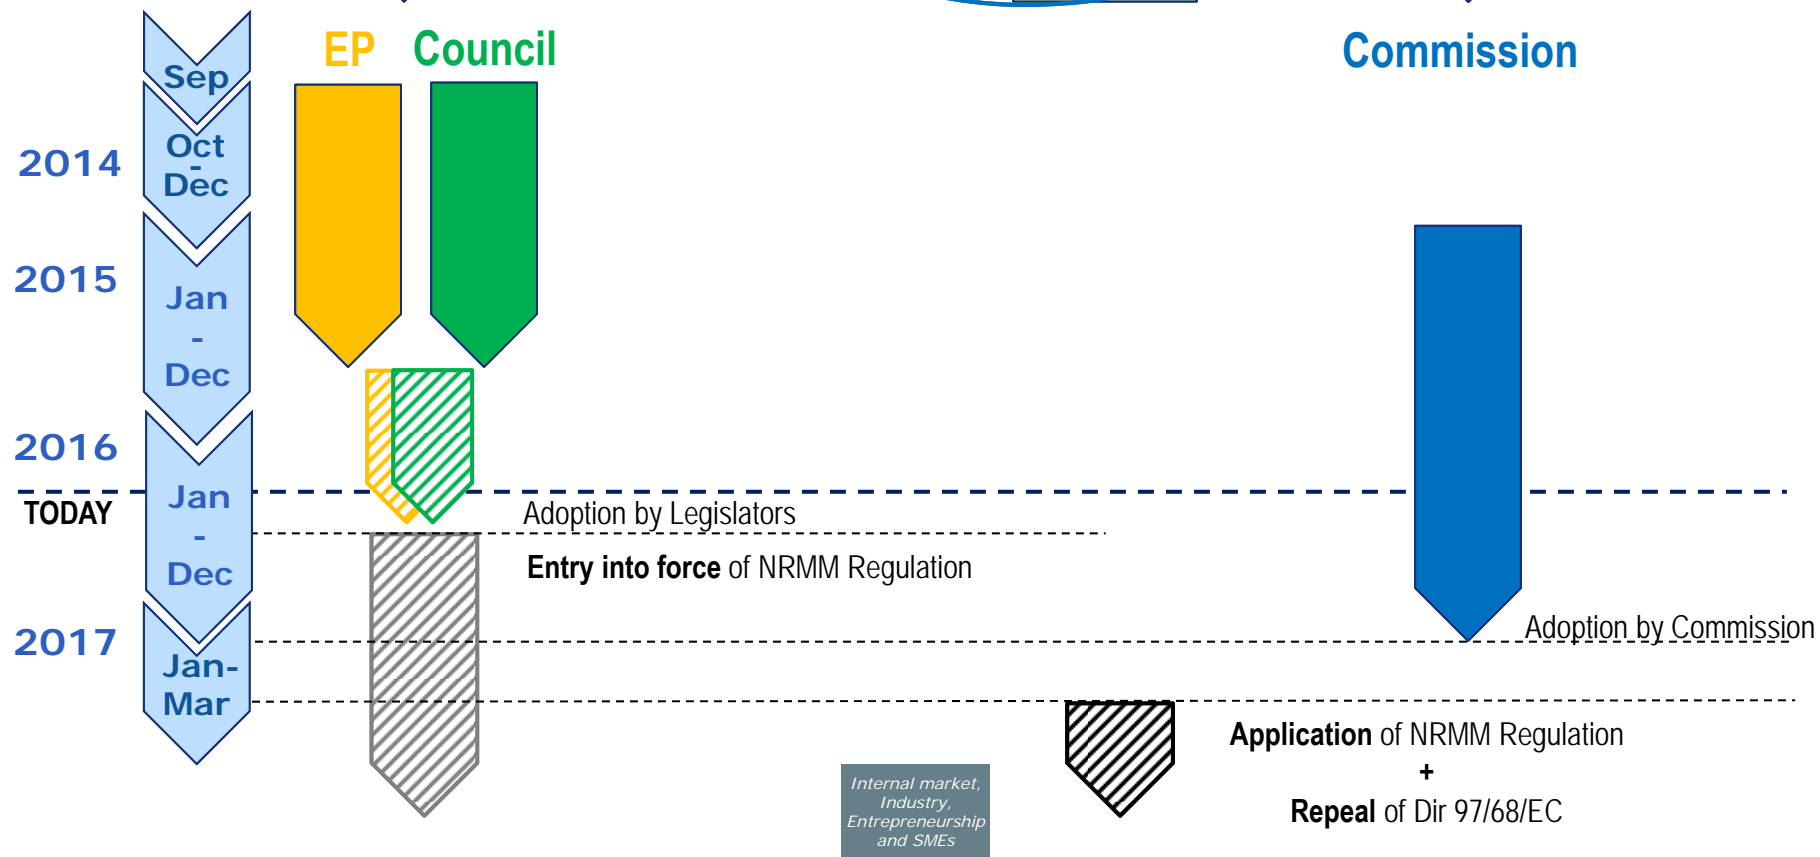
EP Council

Commission

Sep

2014

Oct - Dec

2015

Jan - Dec

2016

TODAY

Jan - Dec

2017

Jan-Mar

Adoption by Legislators

**Entry into force** of NRMM Regulation

Adoption by Commission

**Application** of NRMM Regulation
+
**Repeal** of Dir 97/68/EC

Internal market, Industry, Entrepreneurship and SMEs